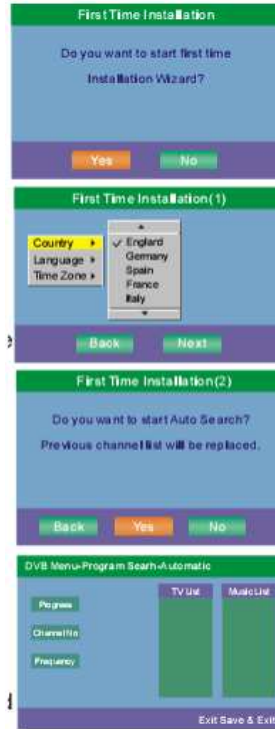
First Time Installation

Do you want to start first time Installation Wizard?

Yes No

First Time Installation(1)

Country ▸
Language ▸
Time Zone ▸

✓ England
Germany
Spain
France
Italy

Back Next

First Time Installation(2)

Do you want to start Auto Search?

Previous channel list will be replaced.

Back Yes No

DVB Menu-Program Searh-Automatic

Progress
Channel No
Frequency

TV List
Music List

Exit Save & Exit